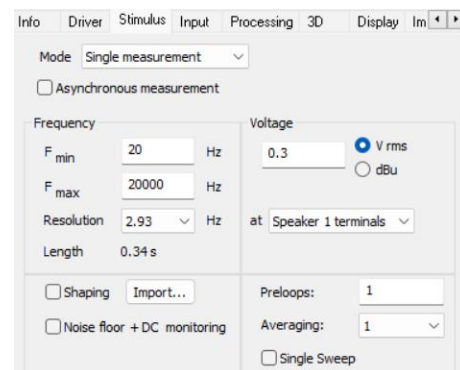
Info Driver Stimulus Input Processing 3D Display Im

Mode Single measurement

Asynchronous measurement

Frequency

$F_{min}$ 20 Hz

$F_{max}$ 20000 Hz

Resolution 2.93 Hz

Length 0.34 s

Voltage

0.3

V rms

dBu

at Speaker 1 terminals

Shaping Import...

Noise floor + DC monitoring

Preloops: 1

Averaging: 1

Single Sweep